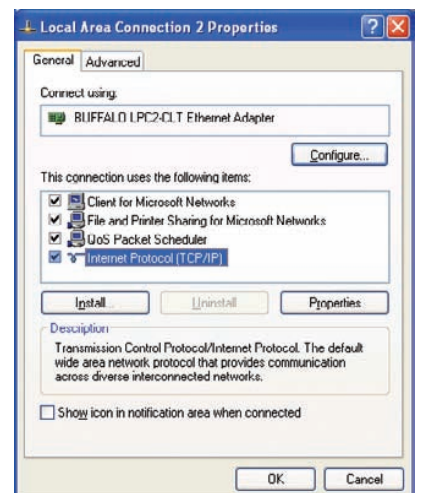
Local Area Connection 2 Properties

General | Advanced

Connect using:

BUFFALO LPC2-CLT Ethernet Adapter

Configure...

This connection uses the following items:

☑ Client for Microsoft Networks
☑ File and Printer Sharing for Microsoft Networks
☑ QoS Packet Scheduler
☑ Internet Protocol (TCP/IP)

Install... | Uninstall | Properties

Description

Transmission Control Protocol/Internet Protocol. The default wide area network protocol that provides communication across diverse interconnected networks.

☐ Show icon in notification area when connected

OK | Cancel